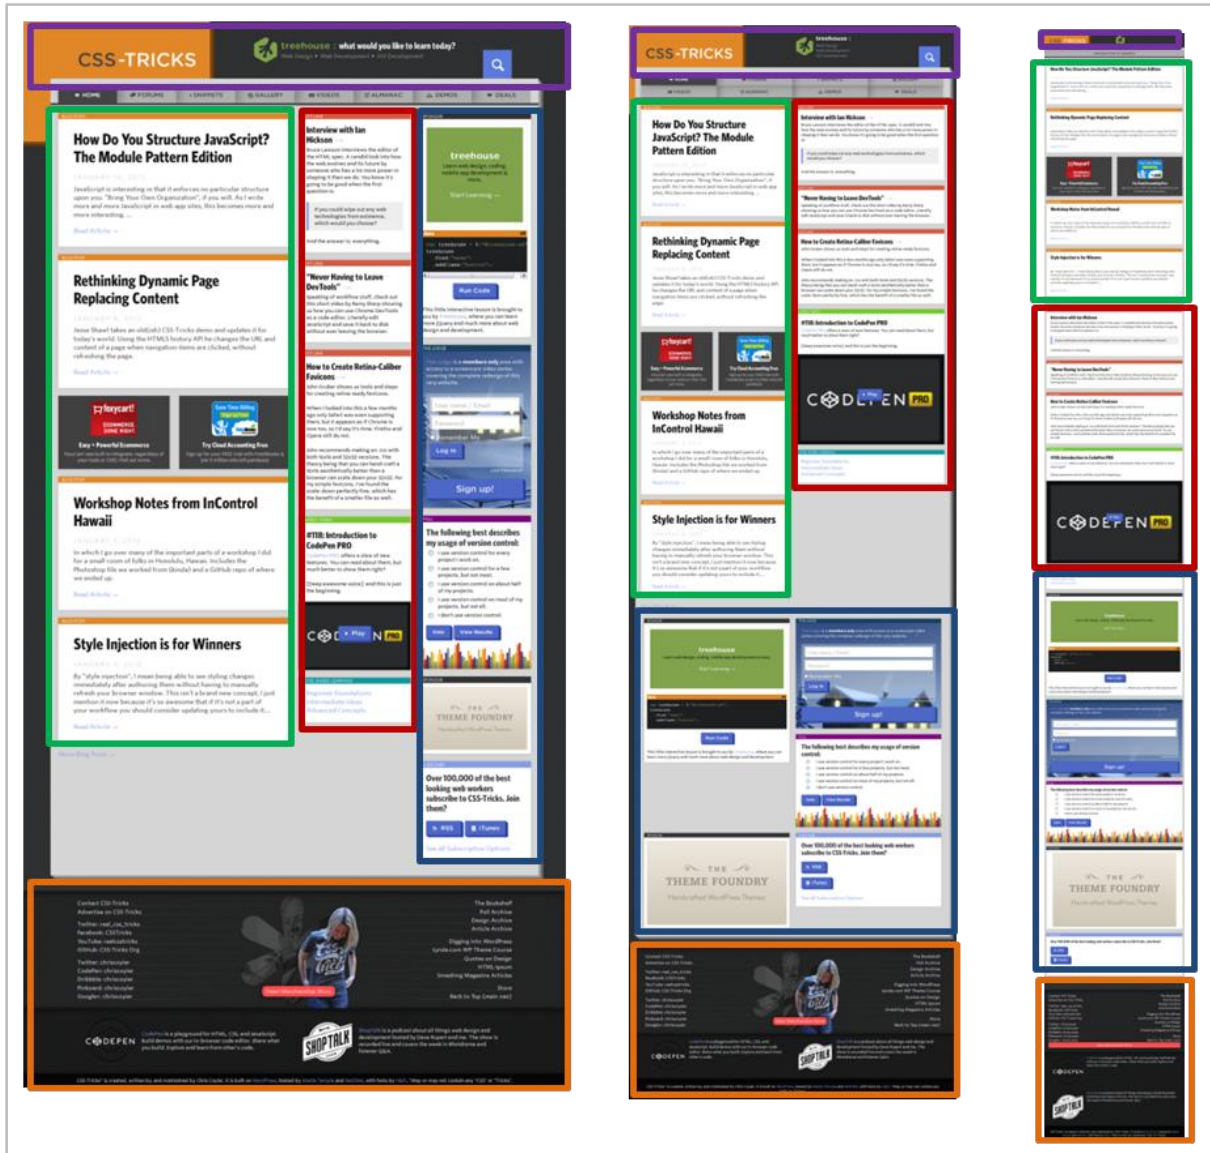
CSS-TRICKS

treehouse what would you like to learn today?

How Do You Structure JavaScript? The Module Pattern Edition

Read Article →

Rethinking Dynamic Page Replacing Content

Read Article →

Workshop Notes from InControl Hawaii

Read Article →

Style Injection is for Winners

Read Article →

Interview with Ian Hickson

"Never Having to Leave DevTools"

How to Create Retina-Caliber Favicons

#118: Introduction to CodePen PRO

treehouse

Run Code

Sign up!

The following best describes my usage of version control:

Over 100,000 of the best looking web workers subscribe to CSS-Tricks. Join them?

RSS

iTunes

THE THEME FOUNDRY

CODEPEN

SHOPTALK

CSS-TRICKS

How Do You Structure JavaScript? The Module Pattern Edition

Rethinking Dynamic Page Replacing Content

Workshop Notes from InControl Hawaii

Style Injection is for Winners

Interview with Ian Hickson

"Never Having to Leave DevTools"

How to Create Retina-Caliber Favicons

#118: Introduction to CodePen PRO

CODEPEN PRO

treehouse

Sign up!

The following best describes my usage of version control:

Over 100,000 of the best looking web workers subscribe to CSS-Tricks. Join them?

THE THEME FOUNDRY

CODEPEN

SHOPTALK

CODEPEN PRO

THE THEME FOUNDRY

CODEPEN

SHOPTALK